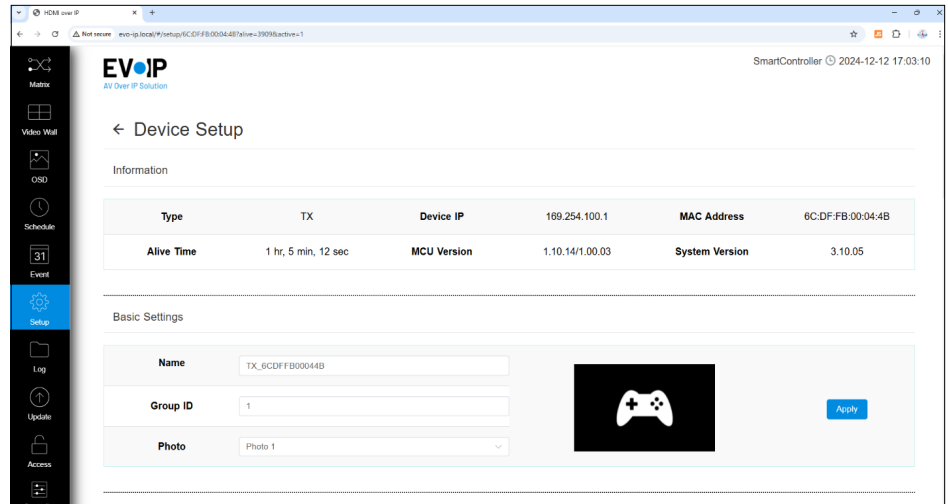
HDMI over IP

Not secure evo-ip.local/#/setup/6C:DF:FB:00:04:4B?alive=3909&active=1

Matrix
Video Wall
OSD
Schedule
31
Event
Setup
Log
Update
Access

EV•IP
AV Over IP Solution

SmartController 2024-12-12 17:03:10

← Device Setup

Information

| Type | TX | Device IP | 169.254.100.1 | MAC Address | 6C:DF:FB:00:04:4B |
|---|---|---|---|---|---|
| Alive Time | 1 hr, 5 min, 12 sec | MCU Version | 1.10.14/1.00.03 | System Version | 3.10.05 |

Basic Settings

| Name | TX_6CDFFB00044B |
|---|---|
| Group ID | 1 |
| Photo | Photo 1 |

Apply